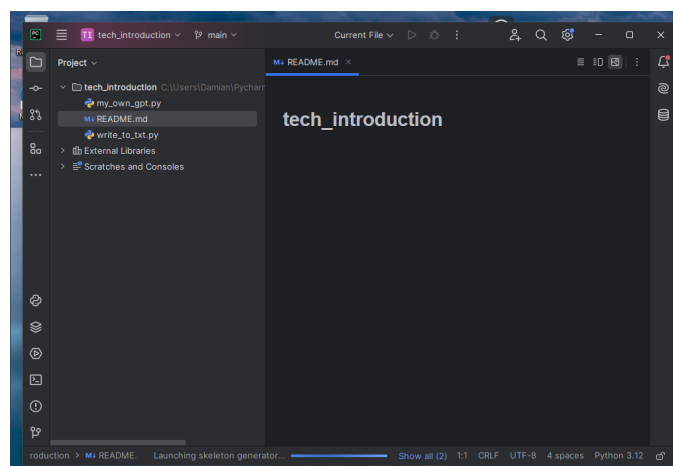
TI tech_introduction main
Current File

Project

tech_introduction C:\Users\Damian\Pycharm
my_own_gpt.py
README.md
write_to_txt.py
External Libraries
Scratches and Consoles

README.md

tech_introduction

roduction > README. Launching skeleton generator... Show all (2) 1:1 CRLF UTF-8 4 spaces Python 3.12